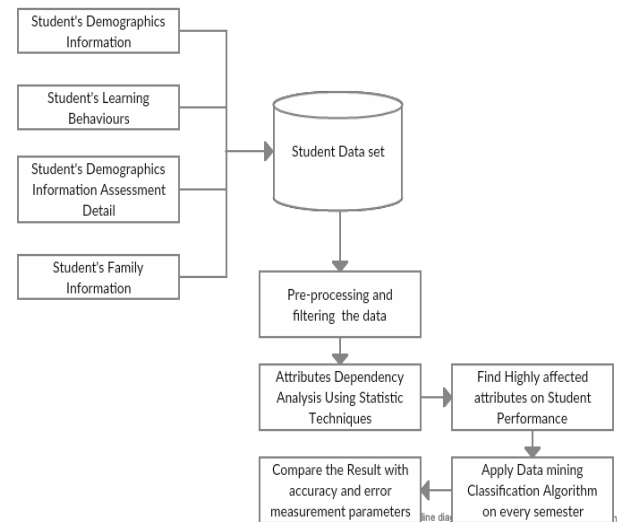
Student's Demographics Information

Student's Learning Behaviours

Student's Demographics Information Assessment Detail

Student's Family Information

Student Data set

Pre-processing and filtering the data

Attributes Dependency Analysis Using Statistic Techniques

Find Highly affected attributes on Student Performance

Compare the Result with accuracy and error measurement parameters

Apply Data mining Classification Algorithm on every semester

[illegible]line dia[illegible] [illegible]n